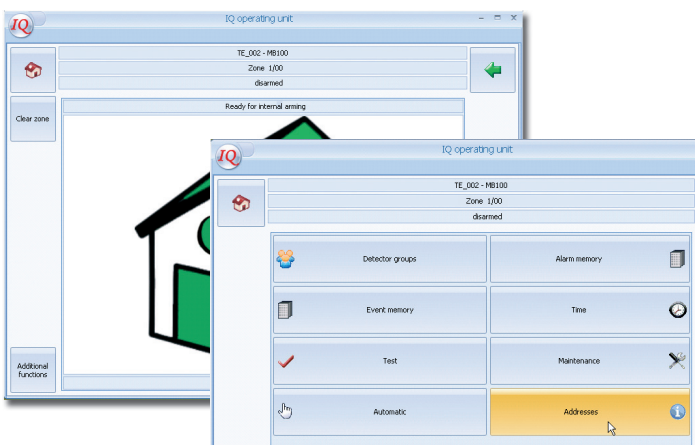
IQ

IQ operating unit

TE_002 - MB100

Zone 1/00

disarmed

Clear zone

Ready for internal arming

Additional functions

IQ

IQ operating unit

TE_002 - MB100

Zone 1/00

disarmed

Detector groups

Alarm memory

Event memory

Time

Test

Maintenance

Automatic

Addresses